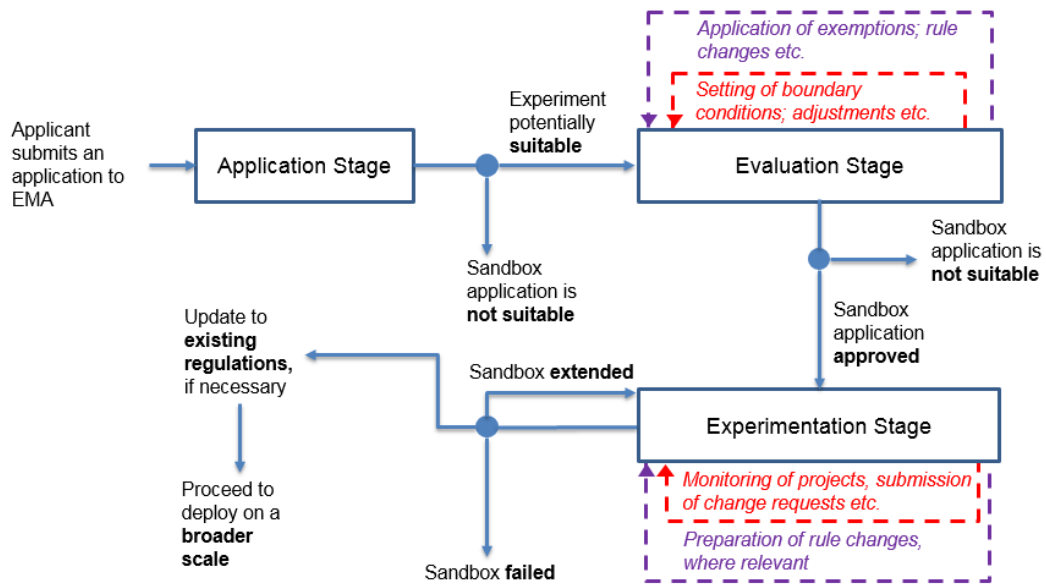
Application of exemptions; rule changes etc.

Setting of boundary conditions; adjustments etc.

Applicant submits an application to EMA

Application Stage

Experiment potentially **suitable**

Evaluation Stage

Sandbox application is **not suitable**

Sandbox application is **not suitable**

Sandbox application **approved**

Update to **existing regulations,** if necessary

Sandbox **extended**

Experimentation Stage

Proceed to deploy on a **broader scale**

Monitoring of projects, submission of change requests etc.

Preparation of rule changes, where relevant

Sandbox **failed**